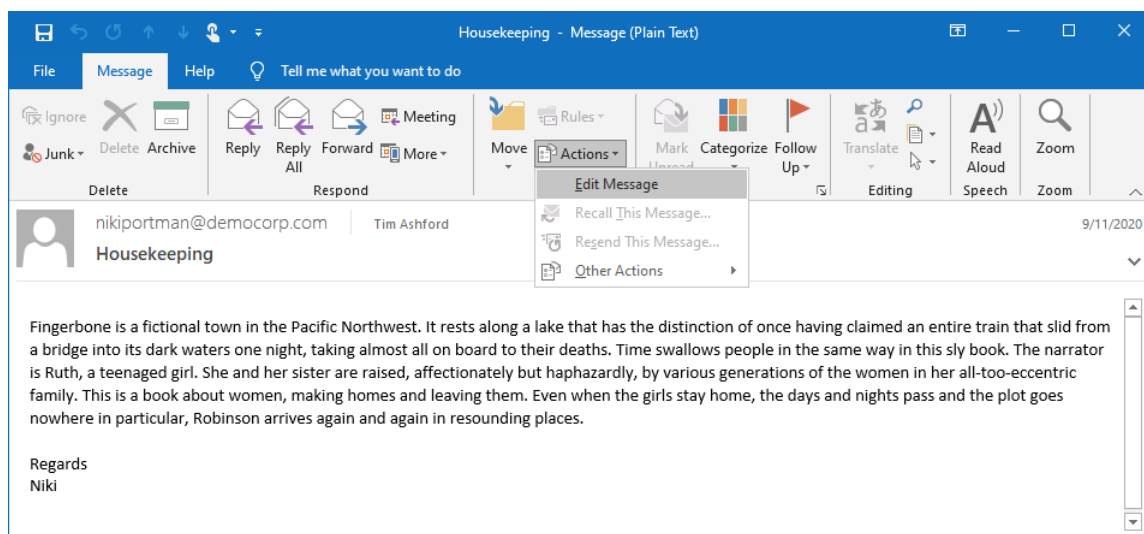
Housekeeping - Message (Plain Text)

File Message Help Tell me what you want to do

Ignore
Junk
Delete Archive
Delete

Reply Reply All Forward Meeting More
Respond

Move Rules Actions
Edit Message
Recall This Message...
Resend This Message...
Other Actions

Mark Unread Categorize Follow Up

Translate
Editing

Read Aloud
Speech

Zoom
Zoom

nikiportman@democorp.com Tim Ashford 9/11/2020
Housekeeping

Fingerbone is a fictional town in the Pacific Northwest. It rests along a lake that has the distinction of once having claimed an entire train that slid from a bridge into its dark waters one night, taking almost all on board to their deaths. Time swallows people in the same way in this sly book. The narrator is Ruth, a teenaged girl. She and her sister are raised, affectionately but haphazardly, by various generations of the women in her all-too-eccentric family. This is a book about women, making homes and leaving them. Even when the girls stay home, the days and nights pass and the plot goes nowhere in particular, Robinson arrives again and again in resounding places.

Regards
Niki